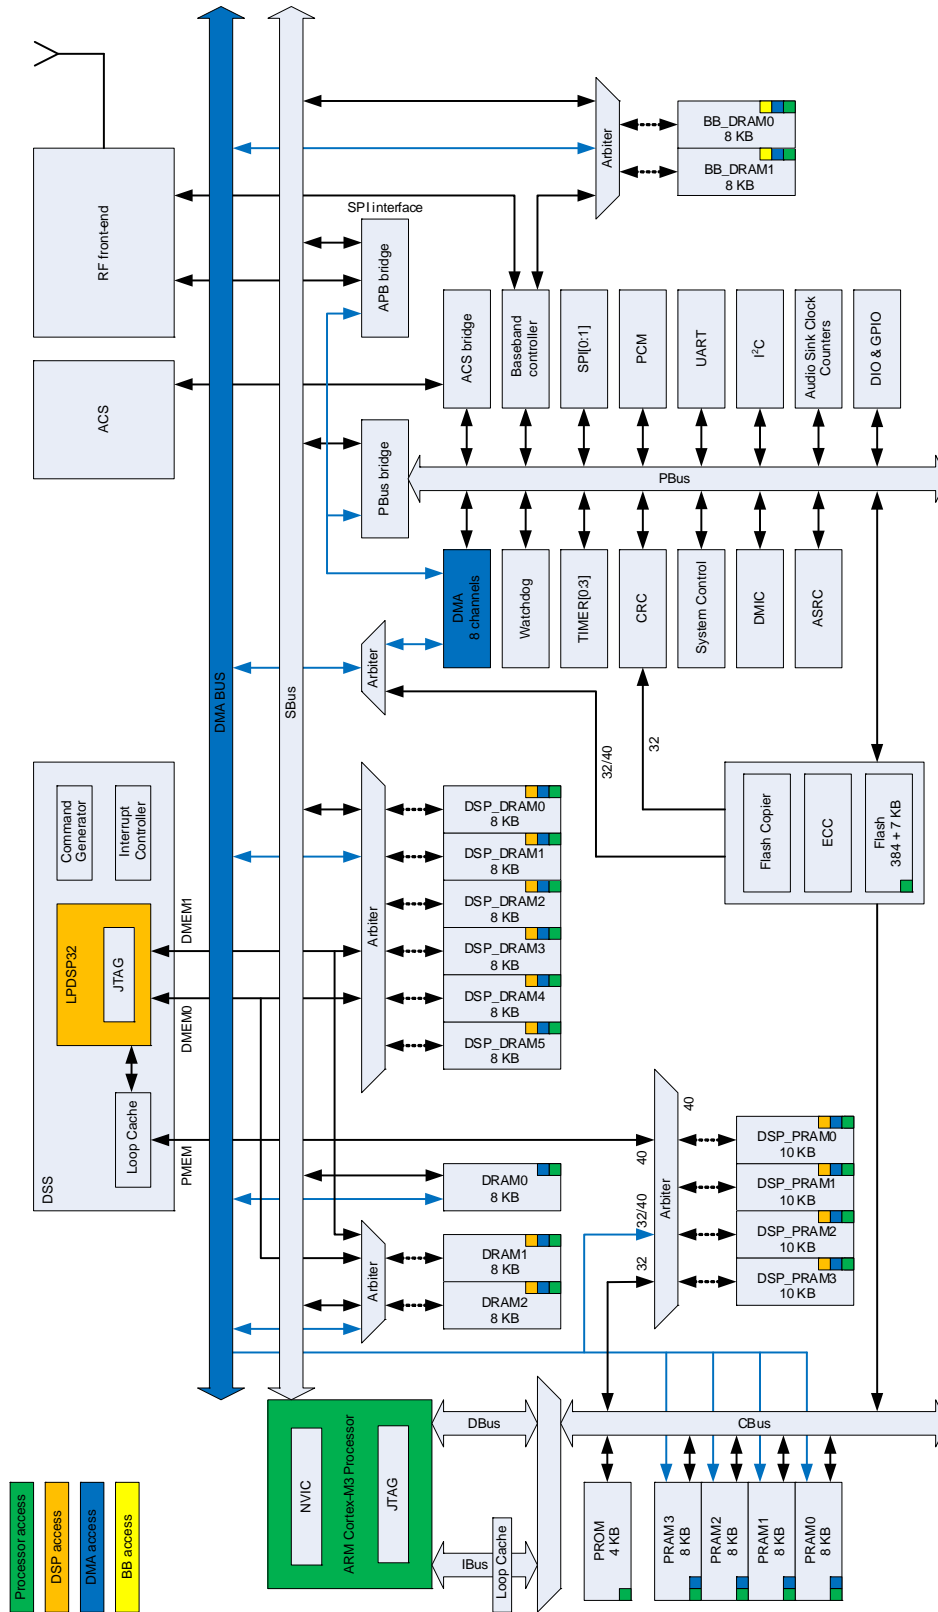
RF front-end

ACS

Arbiter

BB_DRAM0
8 KB

BB_DRAM1
8 KB

SPI interface

APB bridge

ACS bridge

Baseband controller

SPI[0:1]

PCM

UART

I$^2$C

Audio Sink Clock Counters

DIO & GPIO

PBus bridge

PBus

DMA
8 channels

Watchdog

TIMER[0:3]

CRC

System Control

DMIC

ASRC

Arbiter

DMA BUS

SBus

32/40

32

Flash Copier

ECC

Flash
384 + 7 KB

Command Generator

Interrupt Controller

LPDSP32

JTAG

Loop Cache

DSS

DMEM1

DMEM0

PMEM

Arbiter

DSP_DRAM0
8 KB

DSP_DRAM1
8 KB

DSP_DRAM2
8 KB

DSP_DRAM3
8 KB

DSP_DRAM4
8 KB

DSP_DRAM5
8 KB

40

40

32/40

32

Arbiter

DSP_PRAM0
10 KB

DSP_PRAM1
10 KB

DSP_PRAM2
10 KB

DSP_PRAM3
10 KB

DRAM0
8 KB

Arbiter

DRAM1
8 KB

DRAM2
8 KB

NVIC

ARM Cortex-M3 Processor

JTAG

DBus

IBus

Loop Cache

CBus

PROM
4 KB

PRAM3
8 KB

PRAM2
8 KB

PRAM1
8 KB

PRAM0
8 KB

Processor access

DSP access

DMA access

BB access